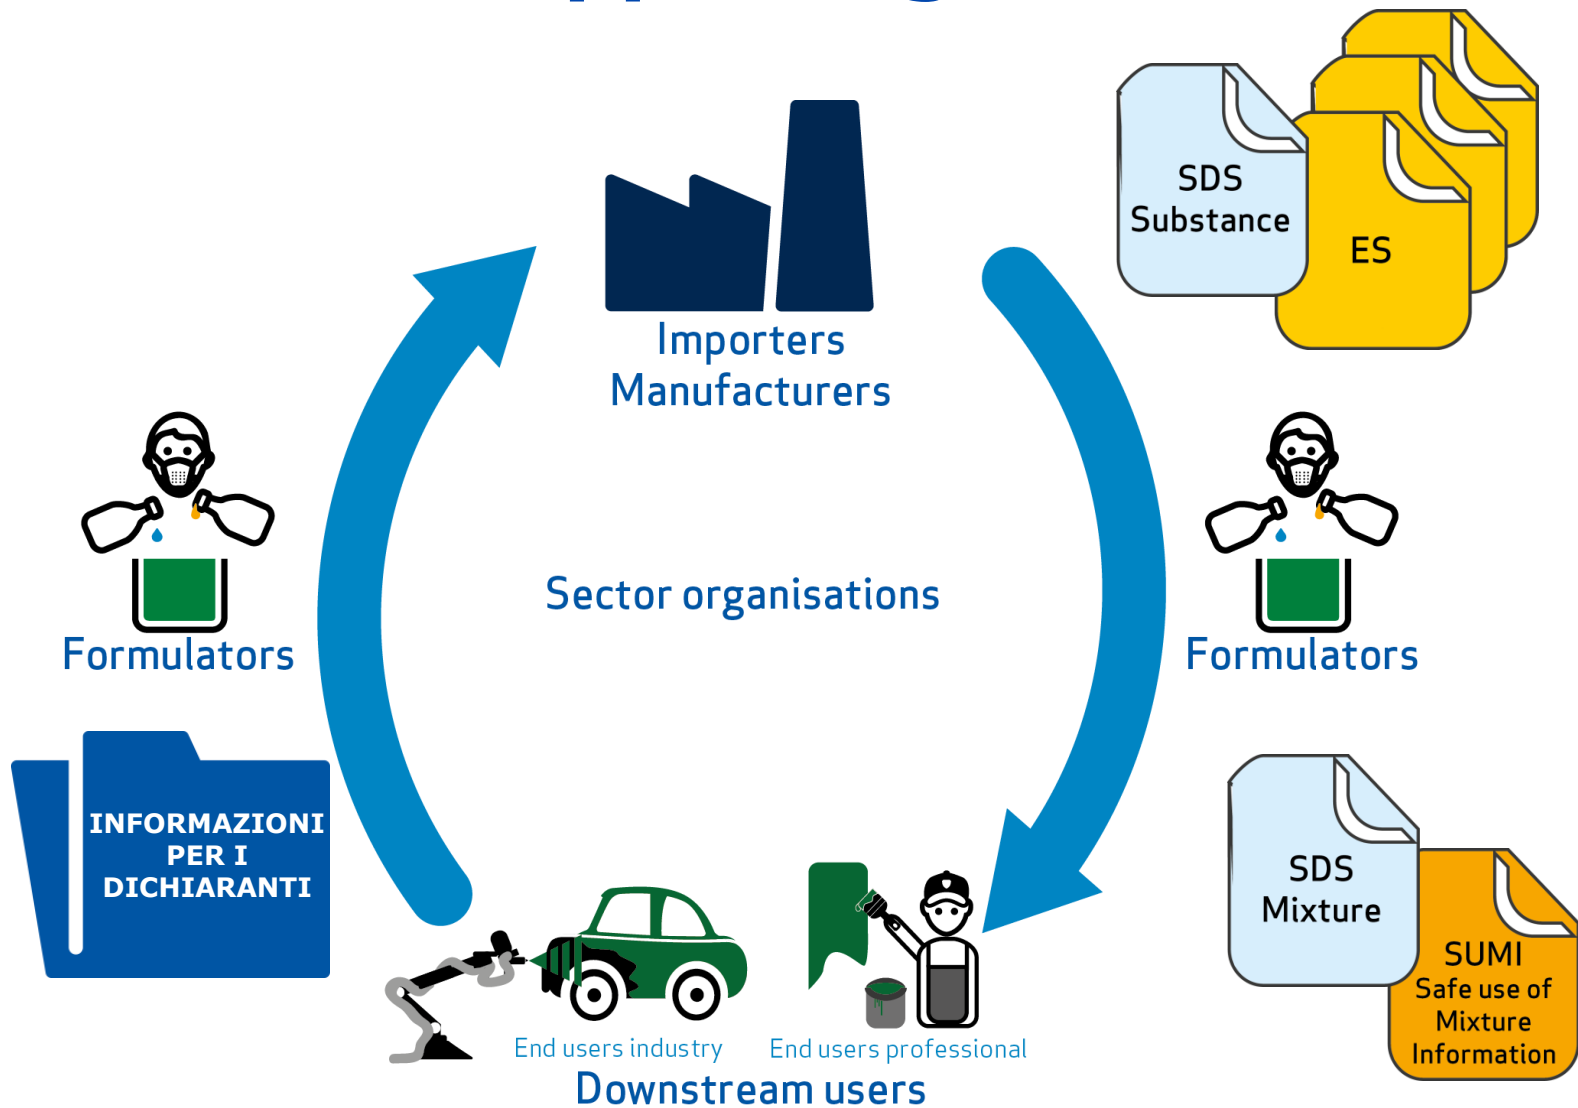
SDS Substance

ES

Importers
Manufacturers

Formulators

Sector organisations

Formulators

INFORMAZIONI PER I DICHIARANTI

SDS Mixture

SUMI
Safe use of Mixture Information

End users industry

End users professional

Downstream users